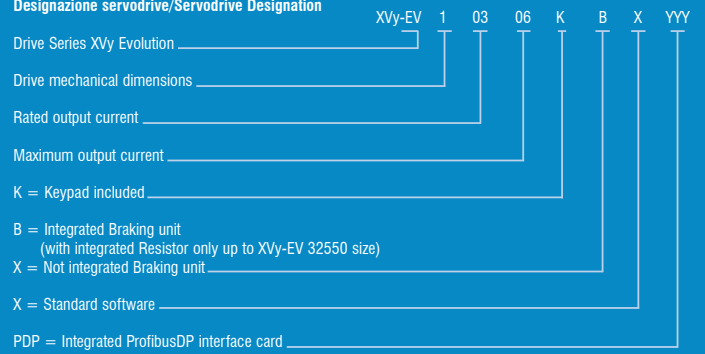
Designazione servodrive/Servodrive Designation

XVy-EV 1 03 06 K B X YYY

Drive Series XVy Evolution

Drive mechanical dimensions

Rated output current

Maximum output current

K = Keypad included

B = Integrated Braking unit
(with integrated Resistor only up to XVy-EV 32550 size)
X = Not integrated Braking unit

X = Standard software

PDP = Integrated ProfibusDP interface card